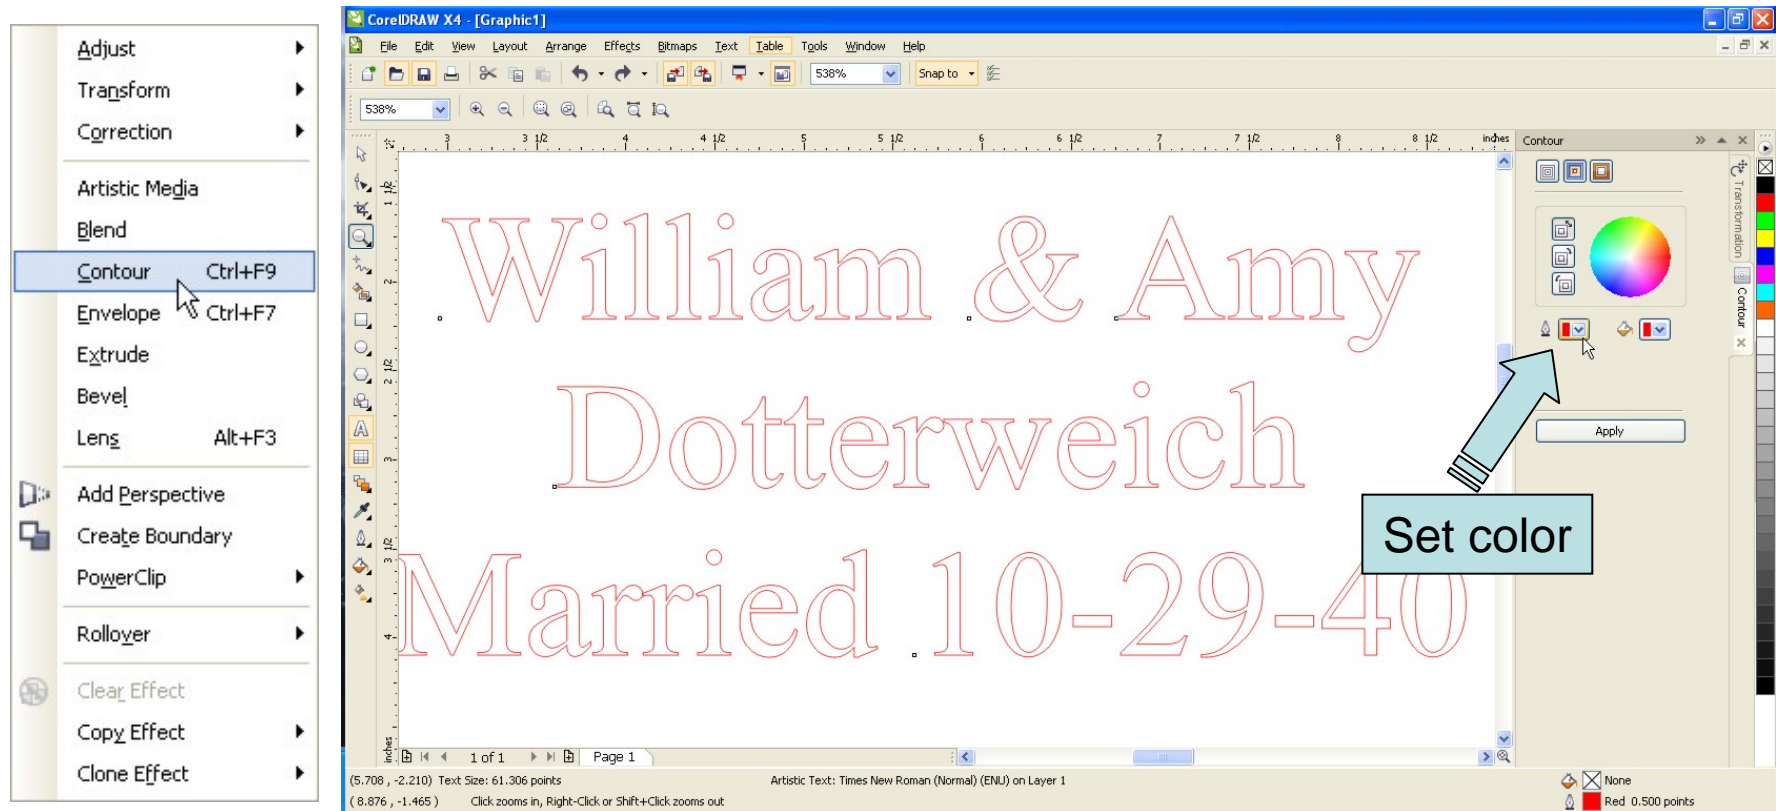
Adjust
Transform
Correction
Artistic Media
Blend
Contour Ctrl+F9
Envelope Ctrl+F7
Extrude
Bevel
Lens Alt+F3
Add Perspective
Create Boundary
PowerClip
Rollover
Clear Effect
Copy Effect
Clone Effect

CorelDRAW X4 - [Graphic1]
File Edit View Layout Arrange Effects Bitmaps Text Table Tools Window Help
538%
Snap to
538%
inches
3 3 1/2 4 4 1/2 5 5 1/2 6 6 1/2 7 7 1/2 8 8 1/2
William & Amy
Dotterweich
Married 10-29-40
Contour
Apply
Transformation
Contour
Set color
1 of 1
Page 1
(5.708 , -2.210) Text Size: 61.306 points
Artistic Text: Times New Roman (Normal) (ENU) on Layer 1
( 8.876 , -1.465 ) Click zooms in, Right-Click or Shift+Click zooms out
None
Red 0.500 points